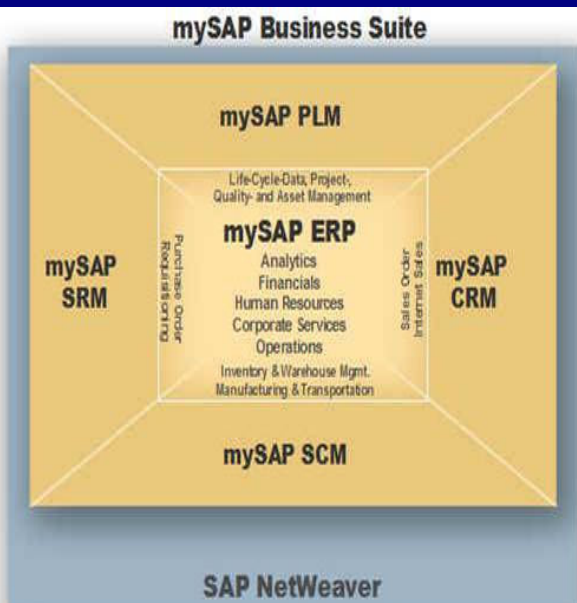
mySAP Business Suite

mySAP PLM

Life-Cycle-Data, Project-, Quality- and Asset Management

mySAP SRM

Purchase Order Requisitioning

mySAP ERP

Analytics

Financials

Human Resources

Corporate Services

Operations

Sales Order Internet Sales

mySAP CRM

Inventory & Warehouse Mgmt. Manufacturing & Transportation

mySAP SCM

SAP NetWeaver